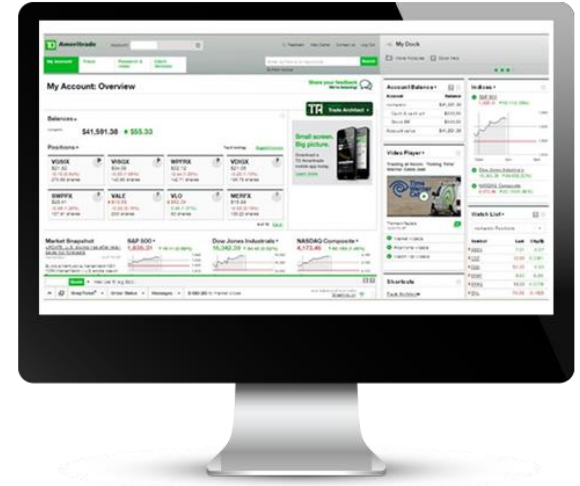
TD Ameritrade

My Account | Trade | Research & Ideas | Client Services

My Account: Overview

Share your feedback

Balances

$41,591.38 + $55.30

Positions

VGSIX

VMGX

WPFRX

VDIGX

SWPFX

VALE

VLO

MERFX

TD Trade Architect

Small screen. Big picture.

Market Snapshot

S&P 500

1,635.31

Dow Jones Industrials

15,392.20

NASDAQ Composite

4,173.46

My Dock

Account Balance

$41,591.38

Video Player

Shortcuts

Trade Architect

Indices

Watch List

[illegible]